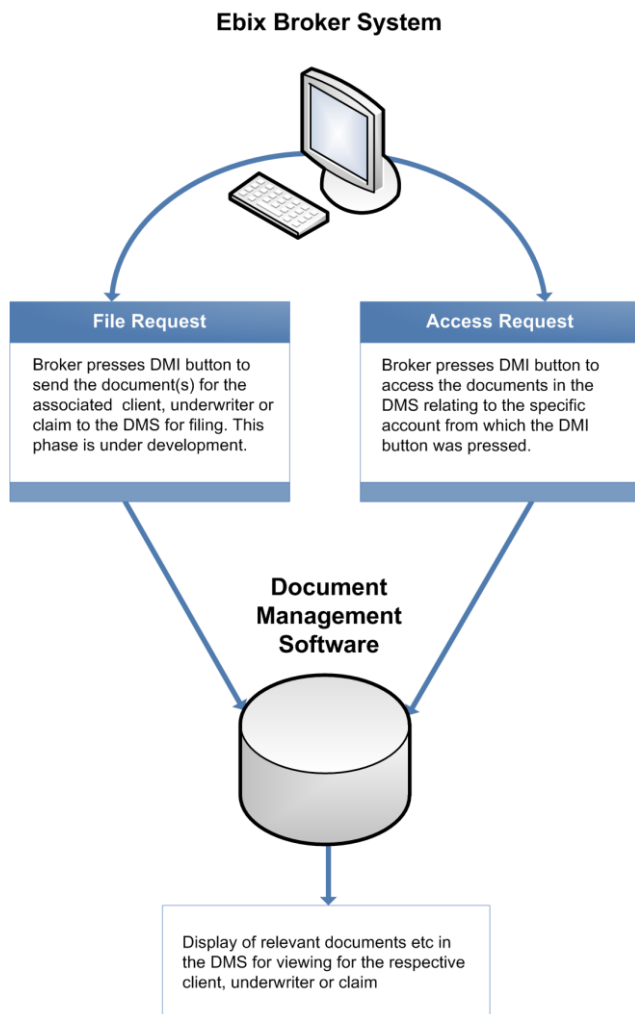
Ebix Broker System

File Request

Broker presses DMI button to send the document(s) for the associated client, underwriter or claim to the DMS for filing. This phase is under development.

Access Request

Broker presses DMI button to access the documents in the DMS relating to the specific account from which the DMI button was pressed.

Document Management Software

Display of relevant documents etc in the DMS for viewing for the respective client, underwriter or claim